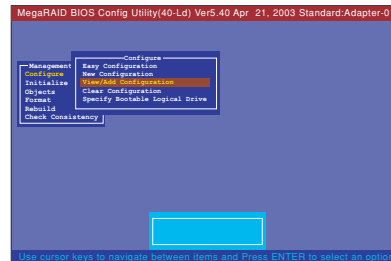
MegaRAID BIOS Config Utility(40-Ld) Ver5.40 Apr 21, 2003 Standard:Adapter-0

Management
Configure
Initialize
Objects
Format
Rebuild
Check Consistency

Configure
Easy Configuration
New Configuration
View/Add Configuration
Clear Configuration
Specify Bootable Logical Drive

Use cursor keys to navigate between items and Press ENTER to select an option